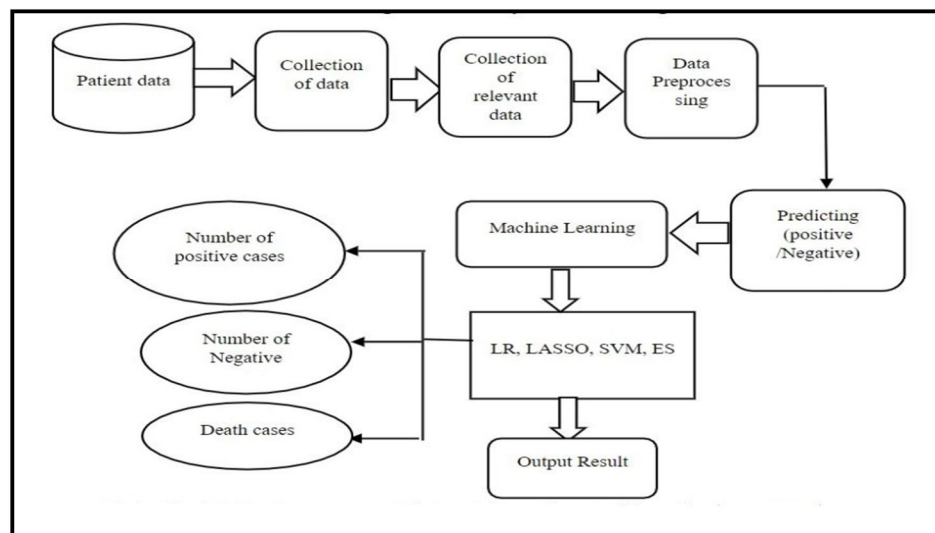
Patient data

Collection of data

Collection of relevant data

Data Preproces sing

Predicting (positive /Negative)

Machine Learning

Number of positive cases

Number of Negative

Death cases

LR, LASSO, SVM, ES

Output Result